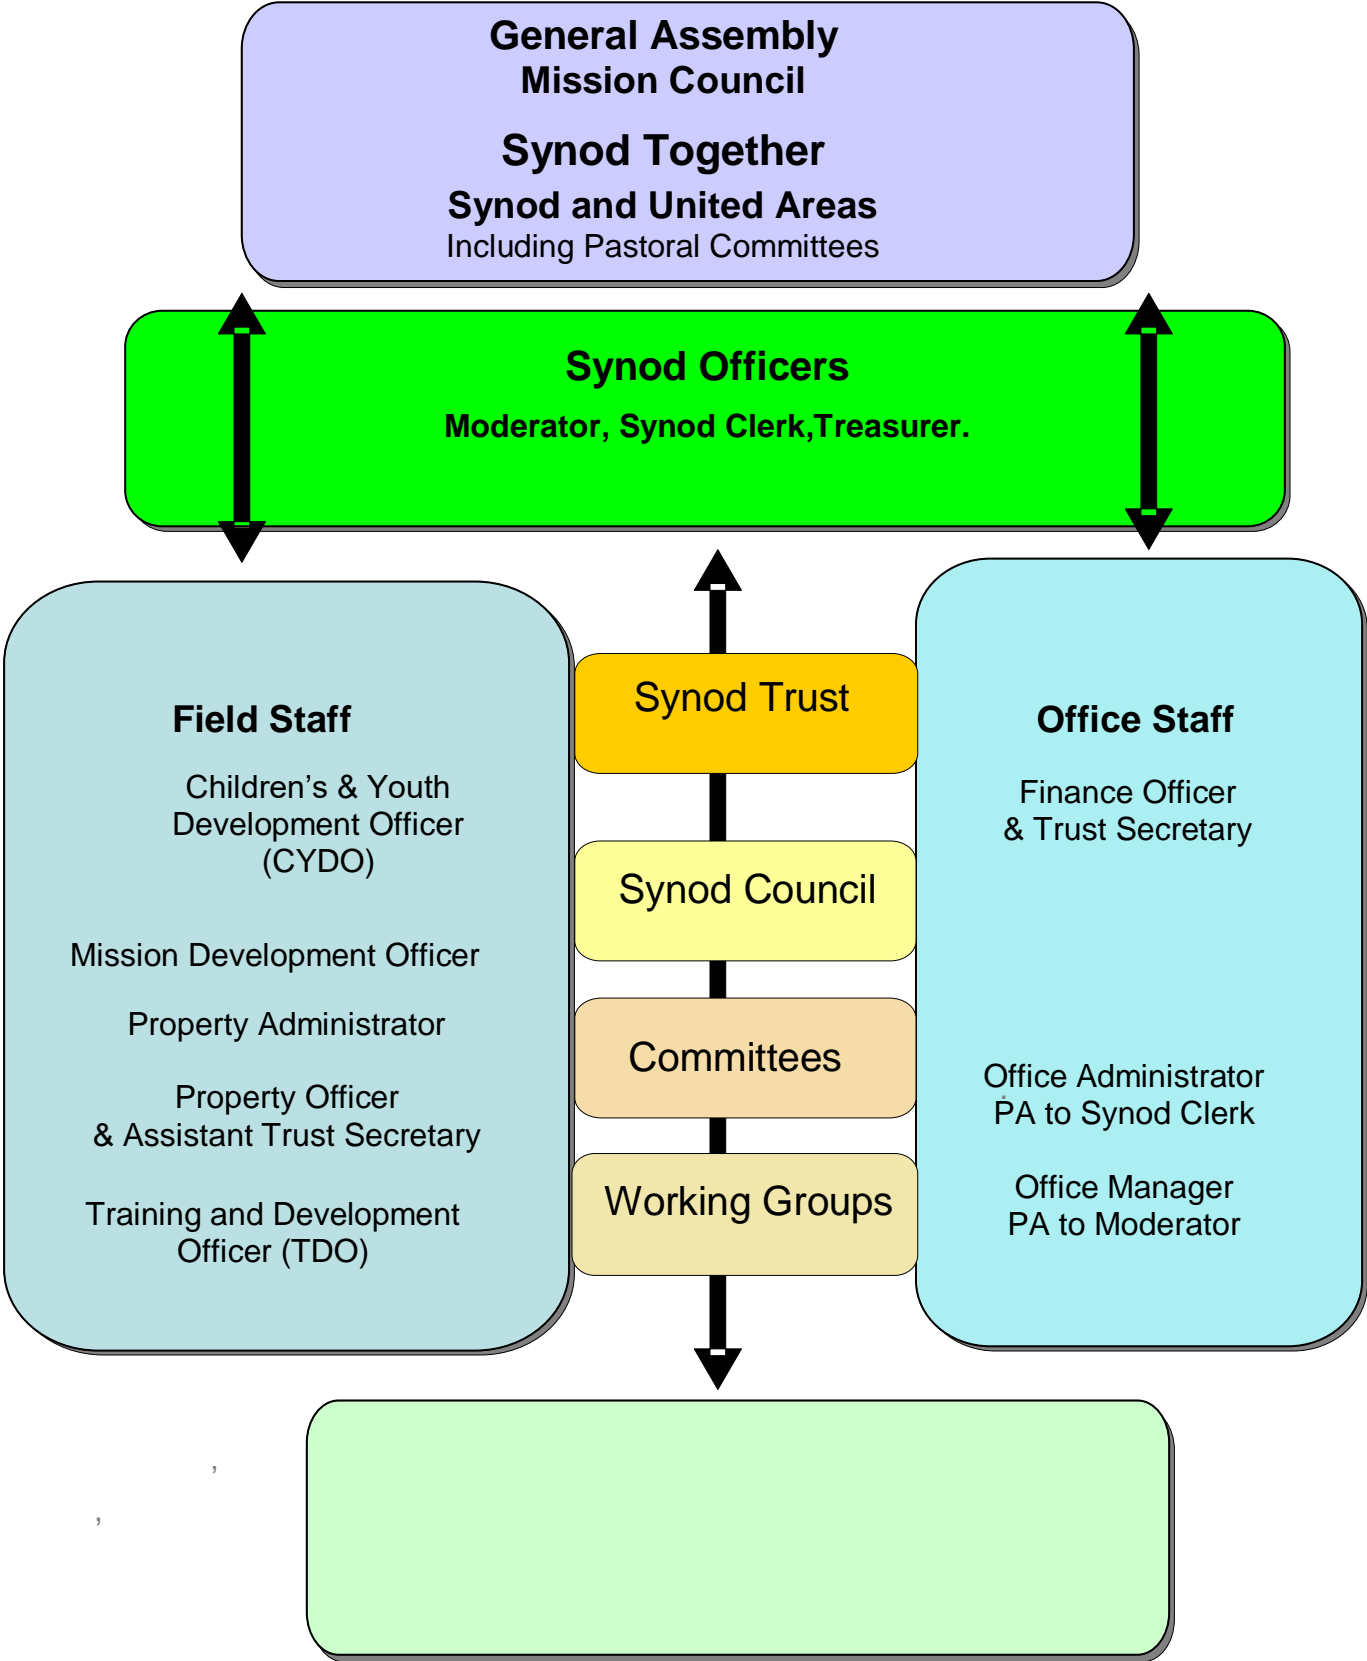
General Assembly
Mission Council

Synod Together
Synod and United Areas
Including Pastoral Committees

Synod Officers
Moderator, Synod Clerk,Treasurer.

Field Staff

Children's & Youth Development Officer (CYDO)

Mission Development Officer

Property Administrator

Property Officer & Assistant Trust Secretary

Training and Development Officer (TDO)

Synod Trust

Synod Council

Committees

Working Groups

Office Staff

Finance Officer & Trust Secretary

Office Administrator PA to Synod Clerk

Office Manager PA to Moderator